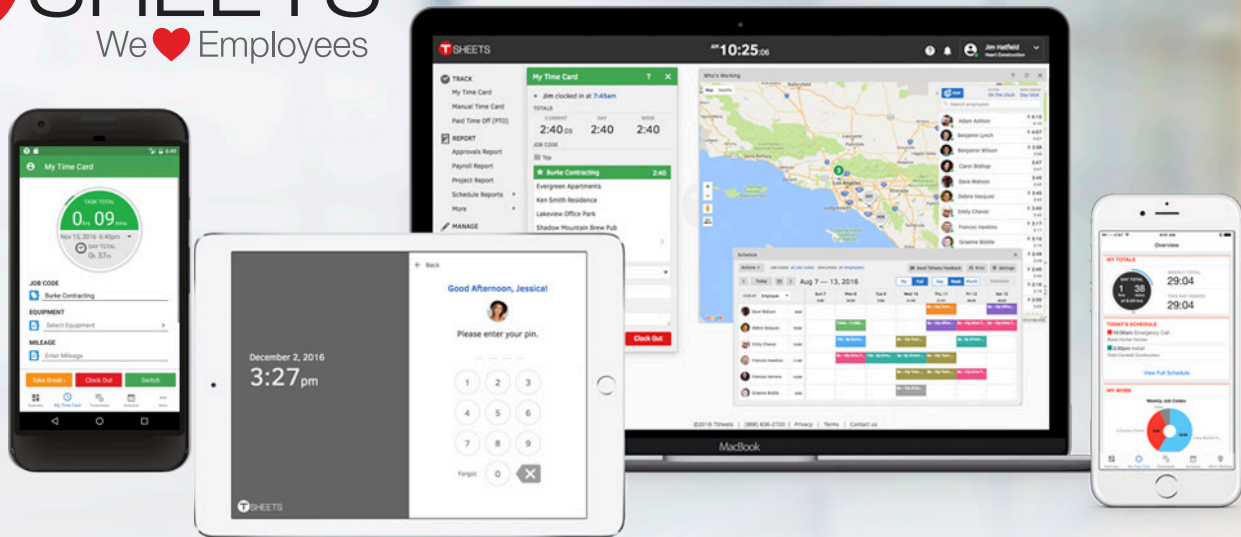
SHEETS
We ❤ Employees

My Time Card
TASK TOTAL
0 hrs 09 mins
Nov 15, 2016 6:40pm
DAY TOTAL
0h 37m
JOB CODE
Burke Contracting
EQUIPMENT
Select Equipment
MILEAGE
Enter Mileage
Take Break
Clock Out
Switch

December 2, 2016
3:27pm
TSHEETS
Back
Good Afternoon, Jessica!
Please enter your pin.
1 2 3
4 5 6
7 8 9
Forgot 0

TSHEETS
10:25:06
Jim Hatfield
TRACK
My Time Card
Manual Time Card
Paid Time Off (PTO)
REPORT
Approvals Report
Payroll Report
Project Report
Schedule Reports
More
MANAGE
My Time Card
Jim clocked in at 7:45am
TOTALS
CURRENT
DAY
WEEK
2:40:05
2:40
2:40
JOB CODE
Top
Burke Contracting 2:40
Evergreen Apartments
Ken Smith Residence
Lakeview Office Park
Shadow Mountain Brew Pub
Clock Out
Who's Working
Adam Ashton
Benjamin Lynch
Benjamin Wilson
Carol Bishop
Dave Watson
Debra Vasquez
Emily Chavez
Frances Hawkins
Graeme Biddle
Schedule
Today
Aug 7 — 13, 2016
Dave Watson
Debra Vasquez
Emily Chavez
Frances Hawkins
Frances Hawkins
Graeme Biddle
©2016 TSheets | (888) 836-2720 | Privacy | Terms | Contact us
MacBook

Overview
MY TOTALS
DAY TOTAL
1 38
29:04
29:04
TODAY'S SCHEDULE
View Full Schedule
MY WORK
Weekly Job Codes